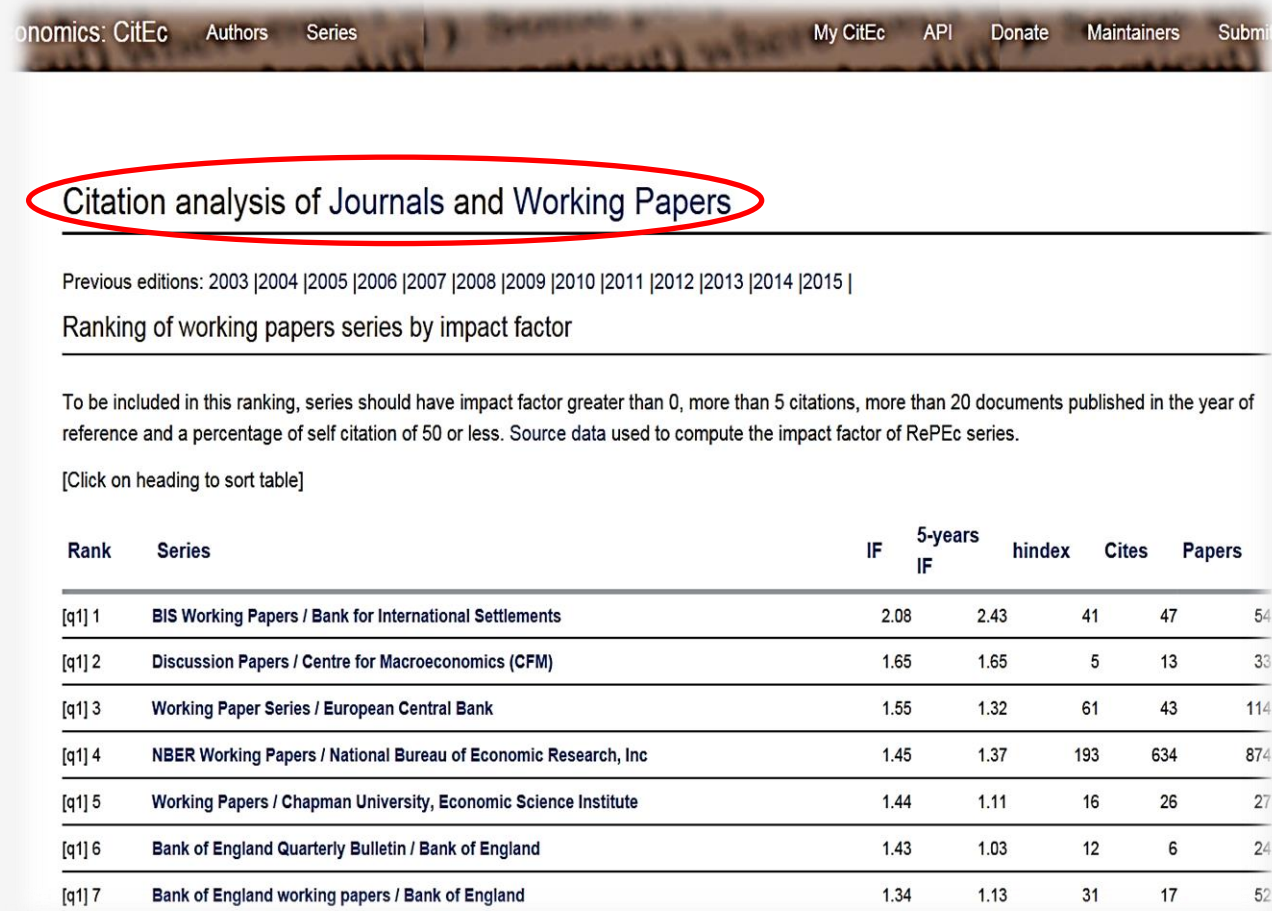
onomics: CitEc Authors Series My CitEc API Donate Maintainers Submi

Citation analysis of Journals and Working Papers

Previous editions: 2003 |2004 |2005 |2006 |2007 |2008 |2009 |2010 |2011 |2012 |2013 |2014 |2015 |

Ranking of working papers series by impact factor

To be included in this ranking, series should have impact factor greater than 0, more than 5 citations, more than 20 documents published in the year of reference and a percentage of self citation of 50 or less. Source data used to compute the impact factor of RePEc series.

[Click on heading to sort table]

| Rank | Series | IF | 5-years IF | hindex | Cites | Papers |
|---|---|---|---|---|---|---|
| [q1] 1 | BIS Working Papers / Bank for International Settlements | 2.08 | 2.43 | 41 | 47 | 54 |
| [q1] 2 | Discussion Papers / Centre for Macroeconomics (CFM) | 1.65 | 1.65 | 5 | 13 | 33 |
| [q1] 3 | Working Paper Series / European Central Bank | 1.55 | 1.32 | 61 | 43 | 114 |
| [q1] 4 | NBER Working Papers / National Bureau of Economic Research, Inc | 1.45 | 1.37 | 193 | 634 | 874 |
| [q1] 5 | Working Papers / Chapman University, Economic Science Institute | 1.44 | 1.11 | 16 | 26 | 27 |
| [q1] 6 | Bank of England Quarterly Bulletin / Bank of England | 1.43 | 1.03 | 12 | 6 | 24 |
| [q1] 7 | Bank of England working papers / Bank of England | 1.34 | 1.13 | 31 | 17 | 52 |